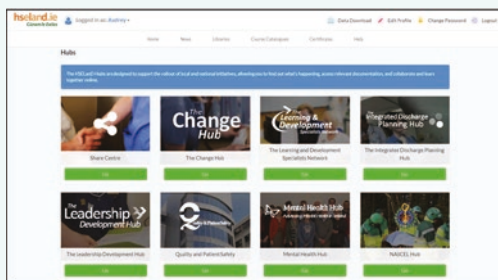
hseland.ie
Learn & Grow
Logged in as: Audrey
Data Download
Edit Profile
Change Password
Logout
Home
News
Libraries
Course Catalogue
Certificates
Help

Hubs

The HSELanD Hubs are designed to support the culture of local and national initiatives, allowing you to find out what's happening, access relevant documentation, and collaborate and learn together online.

Share Centre
Go

The Change Hub
The Change Hub
Go

The Learning & Development Specialists Network
The Learning and Development Specialists Network
Go

The Integrated Discharge Planning Hub
The Integrated Discharge Planning Hub
Go

The Leadership Development Hub
The Leadership Development Hub
Go

Quality and Patient Safety
Quality and Patient Safety
Go

Mental Health Hub
Mental Health Hub
Go

NAICEL Hub
Go